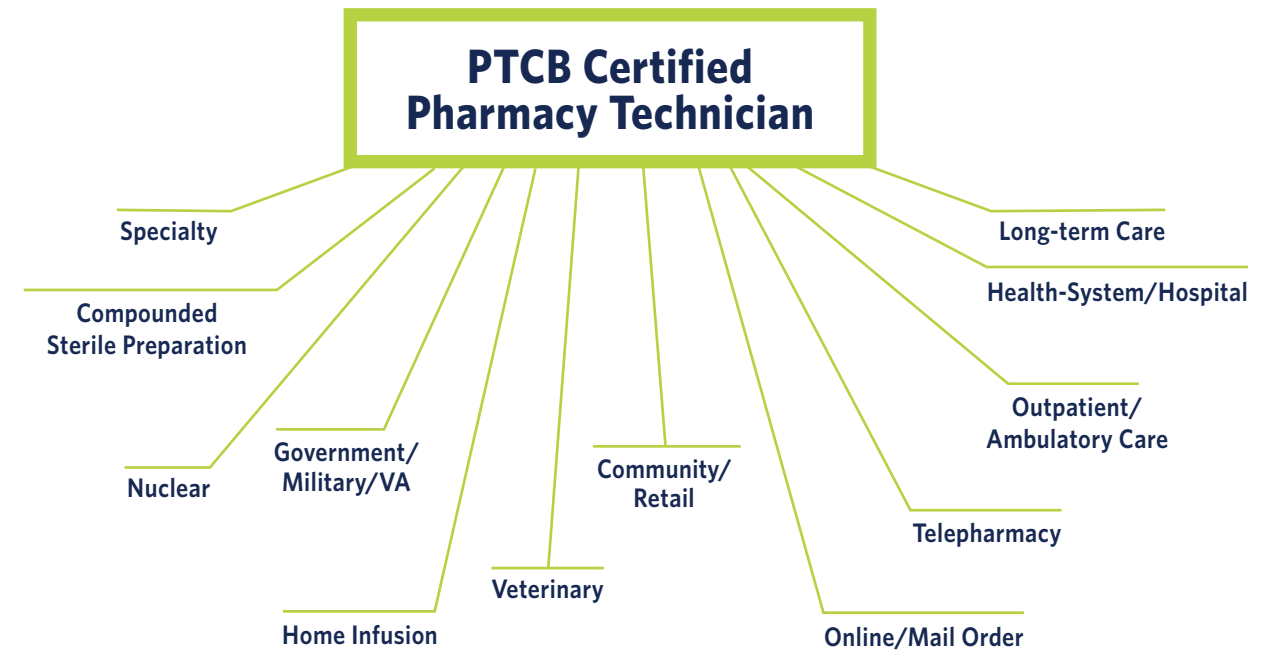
PTCB Certified Pharmacy Technician

Specialty

Compounded Sterile Preparation

Nuclear

Government/ Military/VA

Home Infusion

Veterinary

Community/ Retail

Online/Mail Order

Telepharmacy

Outpatient/ Ambulatory Care

Health-System/Hospital

Long-term Care